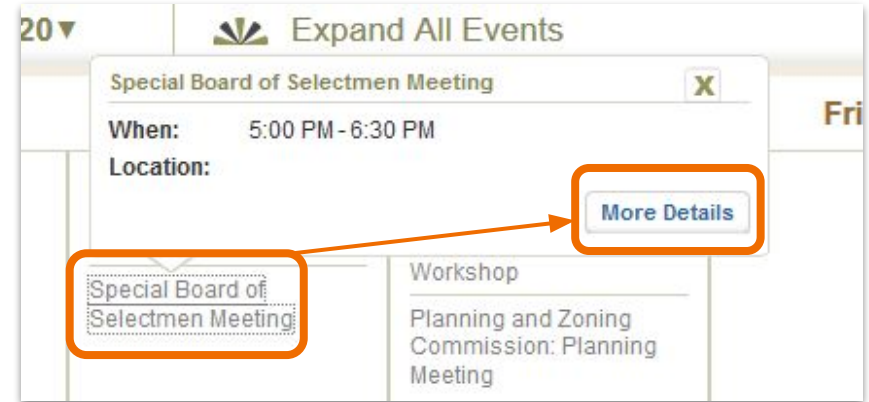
20▼

Expand All Events

Special Board of Selectmen Meeting

X

When: 5:00 PM - 6:30 PM

Location:

More Details

Fri

Special Board of Selectmen Meeting

Workshop

Planning and Zoning Commission: Planning Meeting